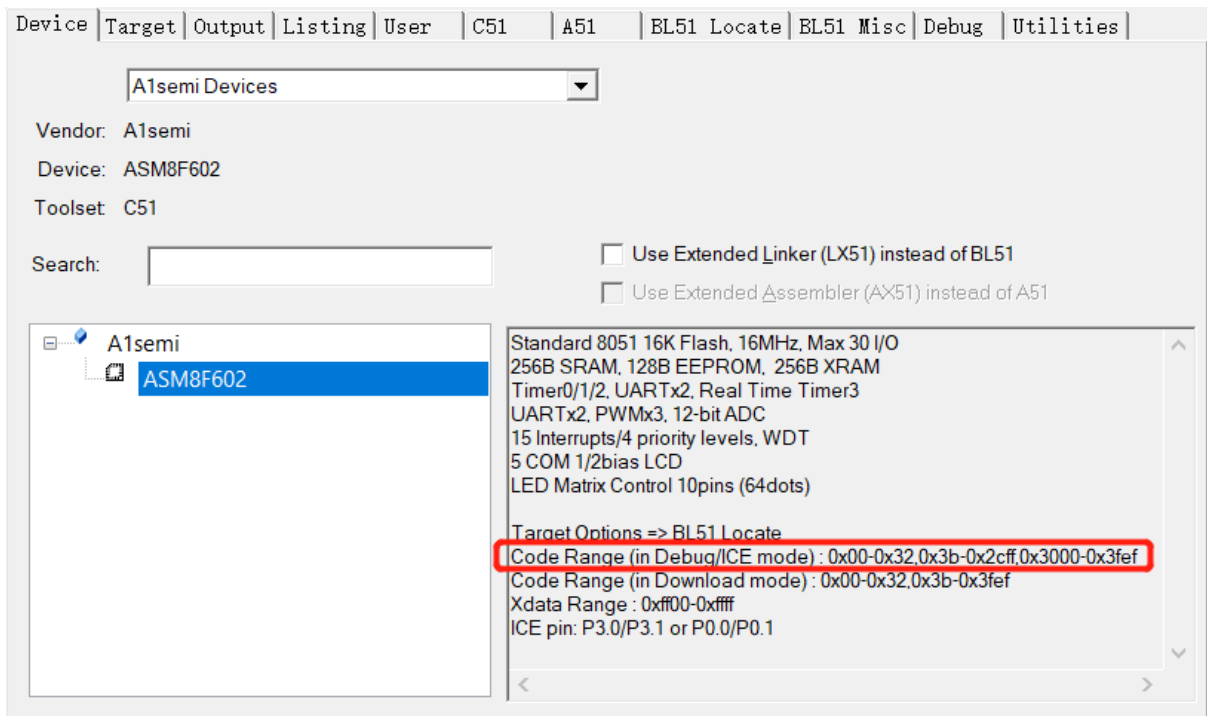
Device | Target | Output | Listing | User | C51 | A51 | BL51 Locate | BL51 Misc | Debug | Utilities

A1semi Devices

Vendor: A1semi
Device: ASM8F602
Toolset: C51

Search:

Use Extended Linker (LX51) instead of BL51
Use Extended Assembler (AX51) instead of A51

A1semi
ASM8F602

Standard 8051 16K Flash, 16MHz, Max 30 I/O
256B SRAM, 128B EEPROM, 256B XRAM
Timer0/1/2, UARTx2, Real Time Timer3
UARTx2, PWMx3, 12-bit ADC
15 Interrupts/4 priority levels, WDT
5 COM 1/2bias LCD
LED Matrix Control 10pins (64dots)

Target Options => BL51 Locate
Code Range (in Debug/ICE mode) : 0x00-0x32,0x3b-0x2cff,0x3000-0x3fef
Code Range (in Download mode) : 0x00-0x32,0x3b-0x3fef
Xdata Range : 0xff00-0xffff
ICE pin: P3.0/P3.1 or P0.0/P0.1